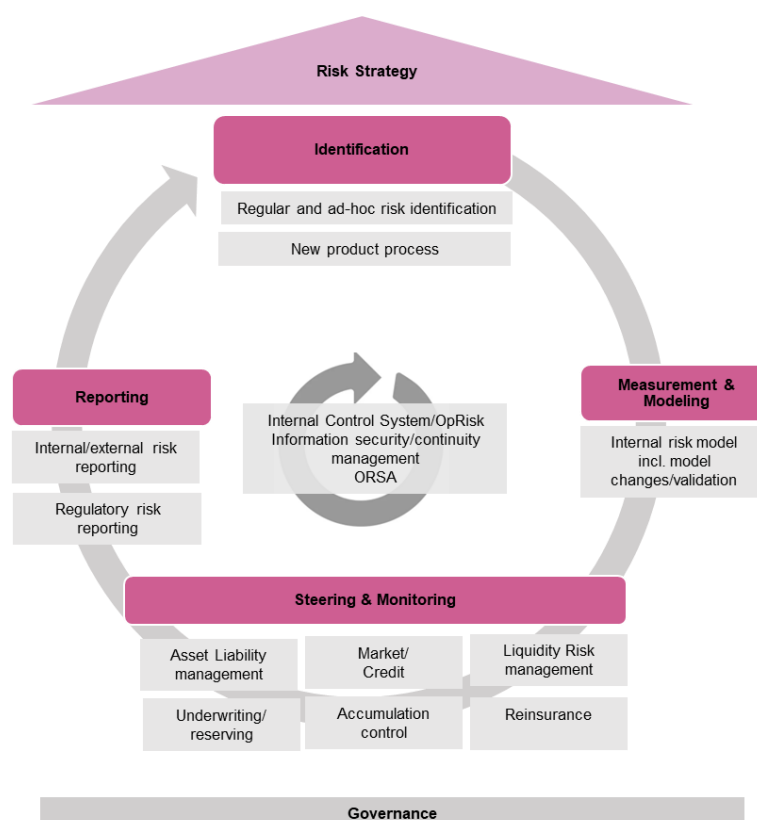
Risk Strategy

Identification

Regular and ad-hoc risk identification

New product process

Reporting

Internal/external risk reporting

Regulatory risk reporting

Internal Control System/OpRisk
Information security/continuity management
ORSA

Measurement & Modeling

Internal risk model incl. model changes/validation

Steering & Monitoring

Asset Liability management

Market/ Credit

Liquidity Risk management

Underwriting/ reserving

Accumulation control

Reinsurance

Governance